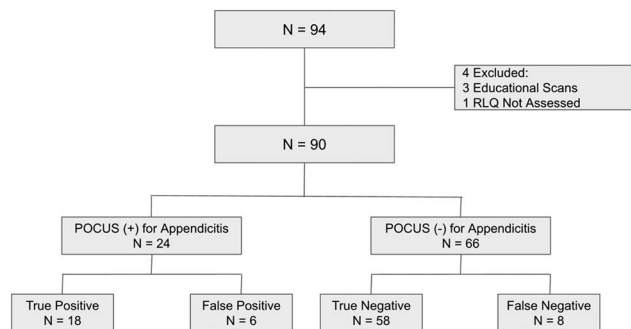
N = 94

4 Excluded:
3 Educational Scans
1 RLQ Not Assessed

N = 90

POCUS (+) for Appendicitis
N = 24

POCUS (-) for Appendicitis
N = 66

True Positive
N = 18

False Positive
N = 6

True Negative
N = 58

False Negative
N = 8